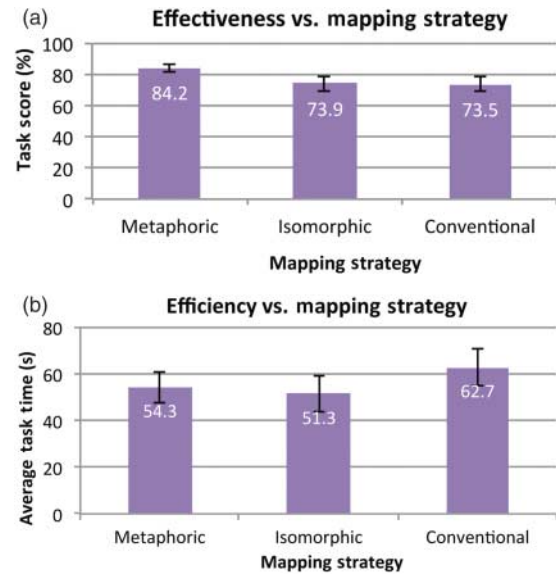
(a)
Effectiveness vs. mapping strategy

Task score (%)
100
80
60
40
20
0

84.2
73.9
73.5

Metaphoric
Isomorphic
Conventional

Mapping strategy

(b)
Efficiency vs. mapping strategy

Average task time (s)
80
60
40
20
0

54.3
51.3
62.7

Metaphoric
Isomorphic
Conventional

Mapping strategy